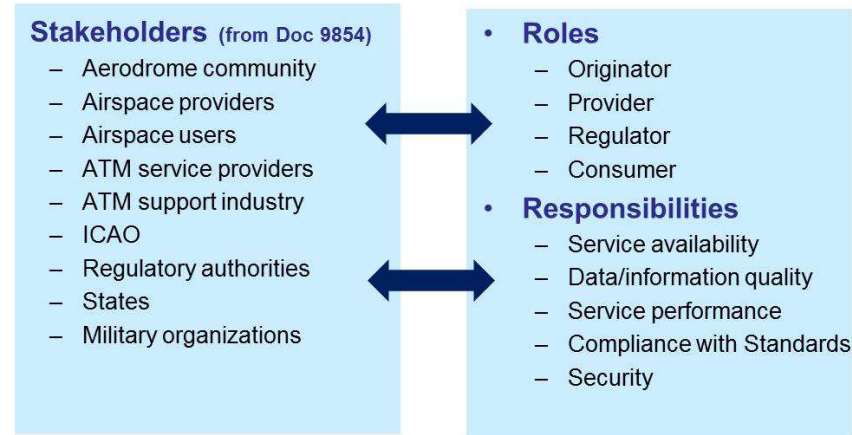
Stakeholders (from Doc 9854)
– Aerodrome community
– Airspace providers
– Airspace users
– ATM service providers
– ATM support industry
– ICAO
– Regulatory authorities
– States
– Military organizations

• Roles
– Originator
– Provider
– Regulator
– Consumer

• Responsibilities
– Service availability
– Data/information quality
– Service performance
– Compliance with Standards
– Security